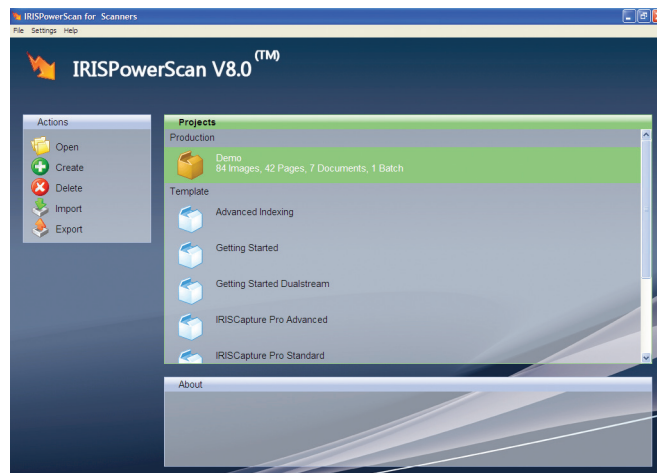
IRISPowerScan for Scanners
File Settings Help

IRISPowerScan V8.0$^{(TM)}$

Actions
Open
Create
Delete
Import
Export

Projects
Production
Demo
84 Images, 42 Pages, 7 Documents, 1 Batch
Template
Advanced Indexing
Getting Started
Getting Started Dualstream
IRISCapture Pro Advanced
IRISCapture Pro Standard

About